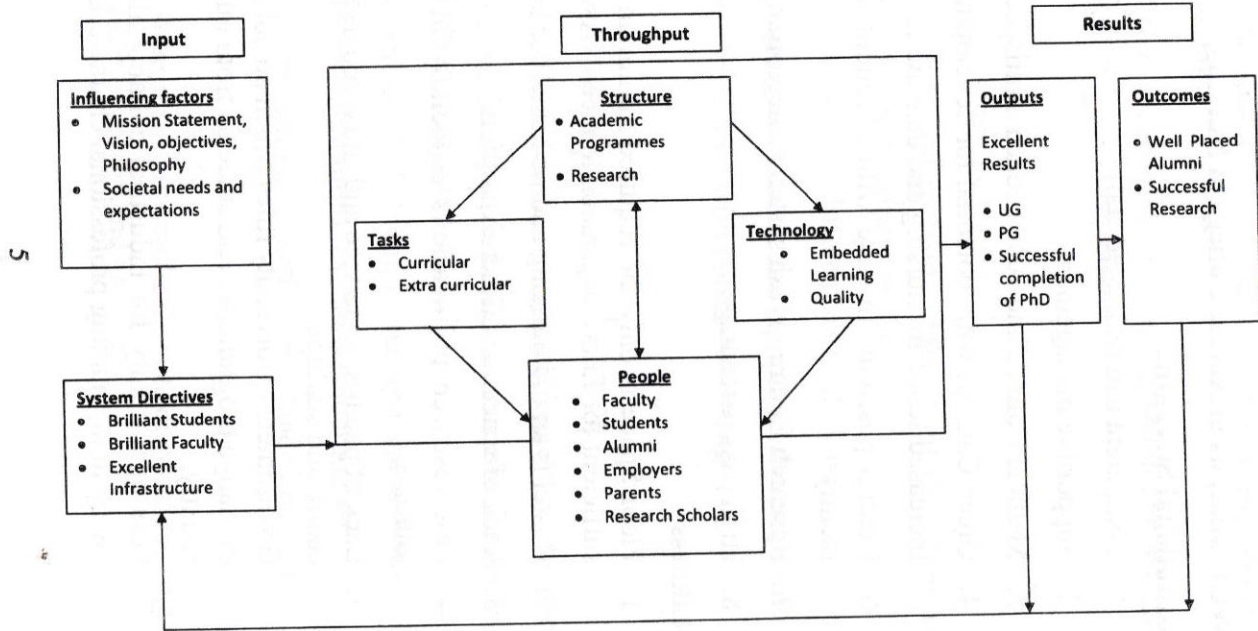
Input

Throughput

Results

Influencing factors
- Mission Statement, Vision, objectives, Philosophy
- Societal needs and expectations

Structure
- Academic Programmes
- Research

Tasks
- Curricular
- Extra curricular

Technology
- Embedded Learning
- Quality

People
- Faculty
- Students
- Alumni
- Employers
- Parents
- Research Scholars

System Directives
- Brilliant Students
- Brilliant Faculty
- Excellent Infrastructure

Outputs
Excellent Results
- UG
- PG
- Successful completion of PhD

Outcomes
- Well Placed Alumni
- Successful Research

5